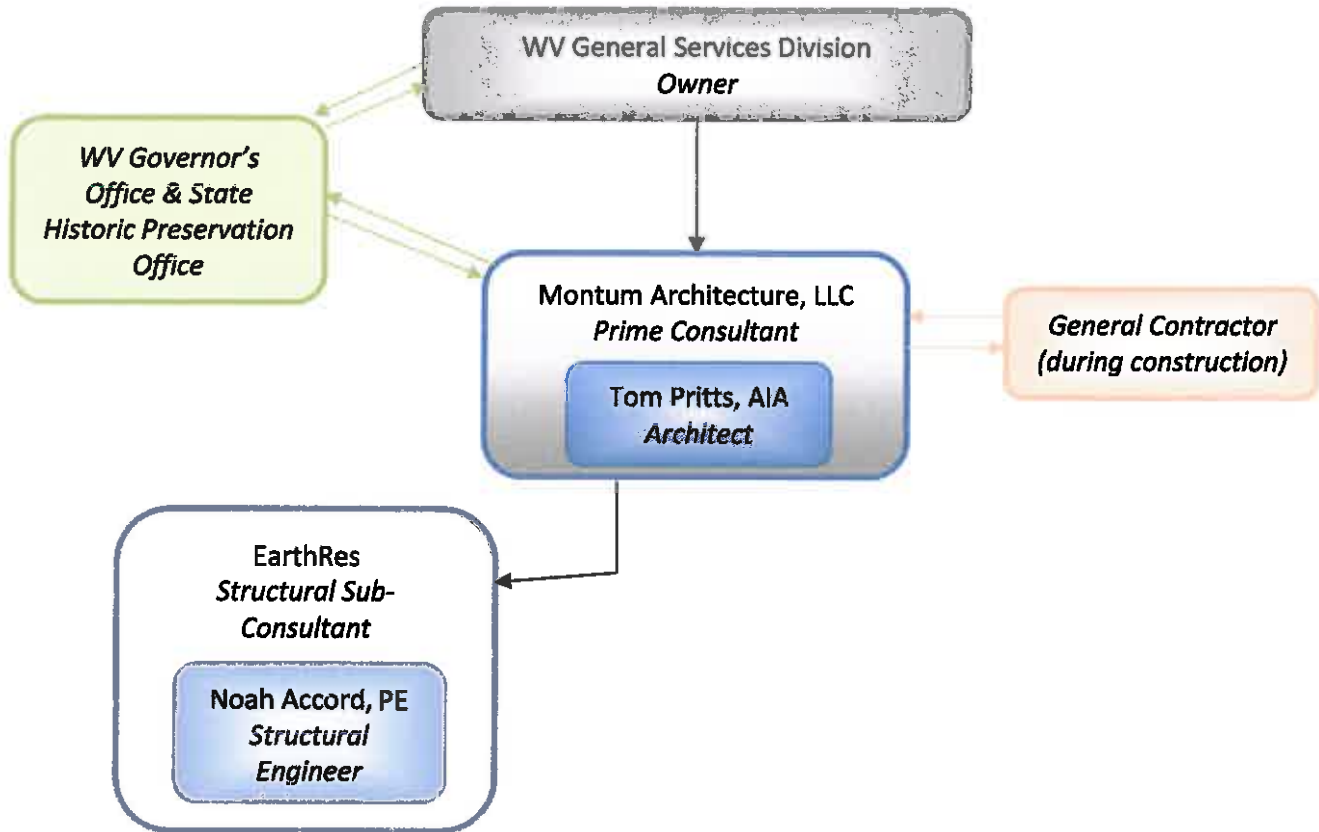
WV General Services Division
Owner

WV Governor's Office & State Historic Preservation Office

Montum Architecture, LLC
Prime Consultant

Tom Pritts, AIA
Architect

General Contractor (during construction)

EarthRes
Structural Sub-Consultant

Noah Accord, PE
Structural Engineer